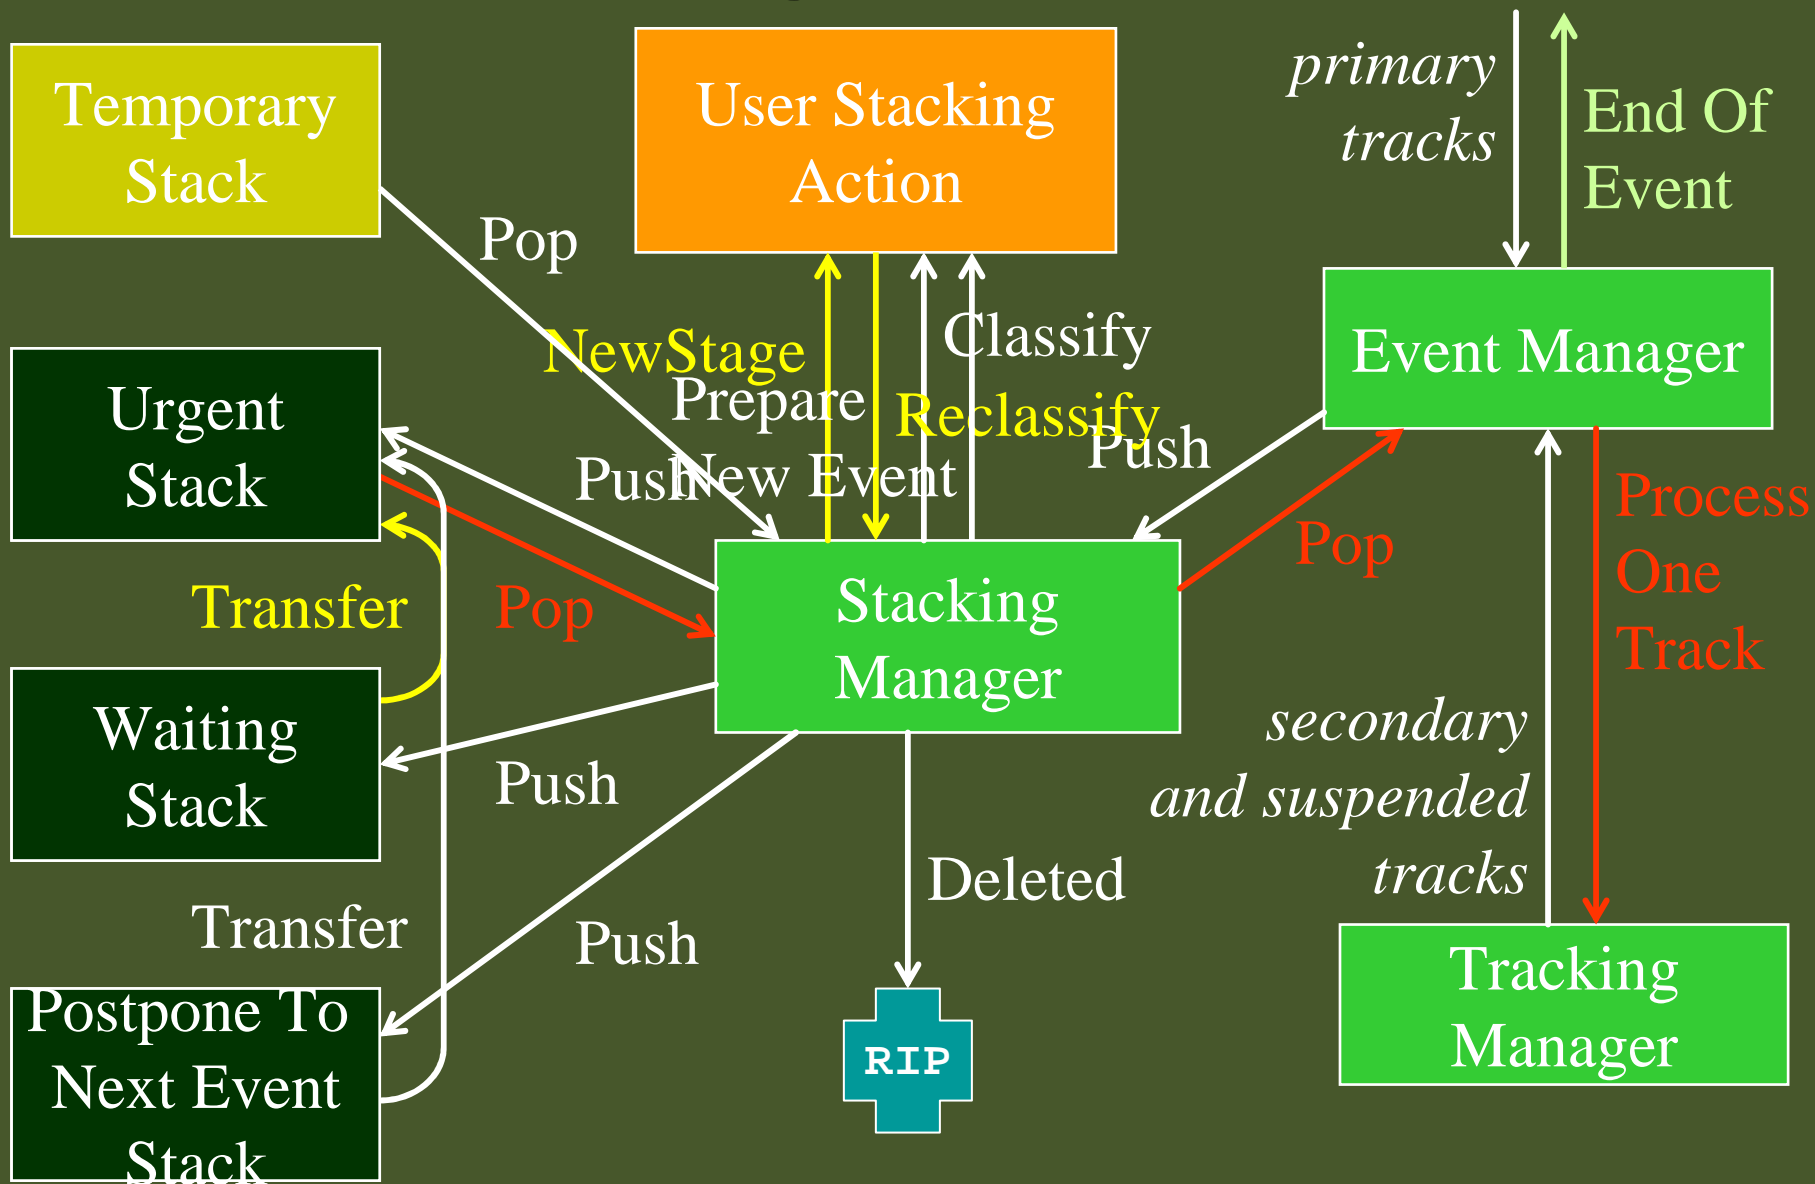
Temporary Stack

User Stacking Action

primary tracks

End Of Event

Pop

NewStage

Classify

Event Manager

Urgent Stack

Prepare

Reclassify

Push

Push

New Event

Process One Track

Pop

Transfer

Pop

Stacking Manager

Waiting Stack

secondary and suspended tracks

Push

Deleted

Transfer

Push

Postpone To Next Event Stack

RIP

Tracking Manager